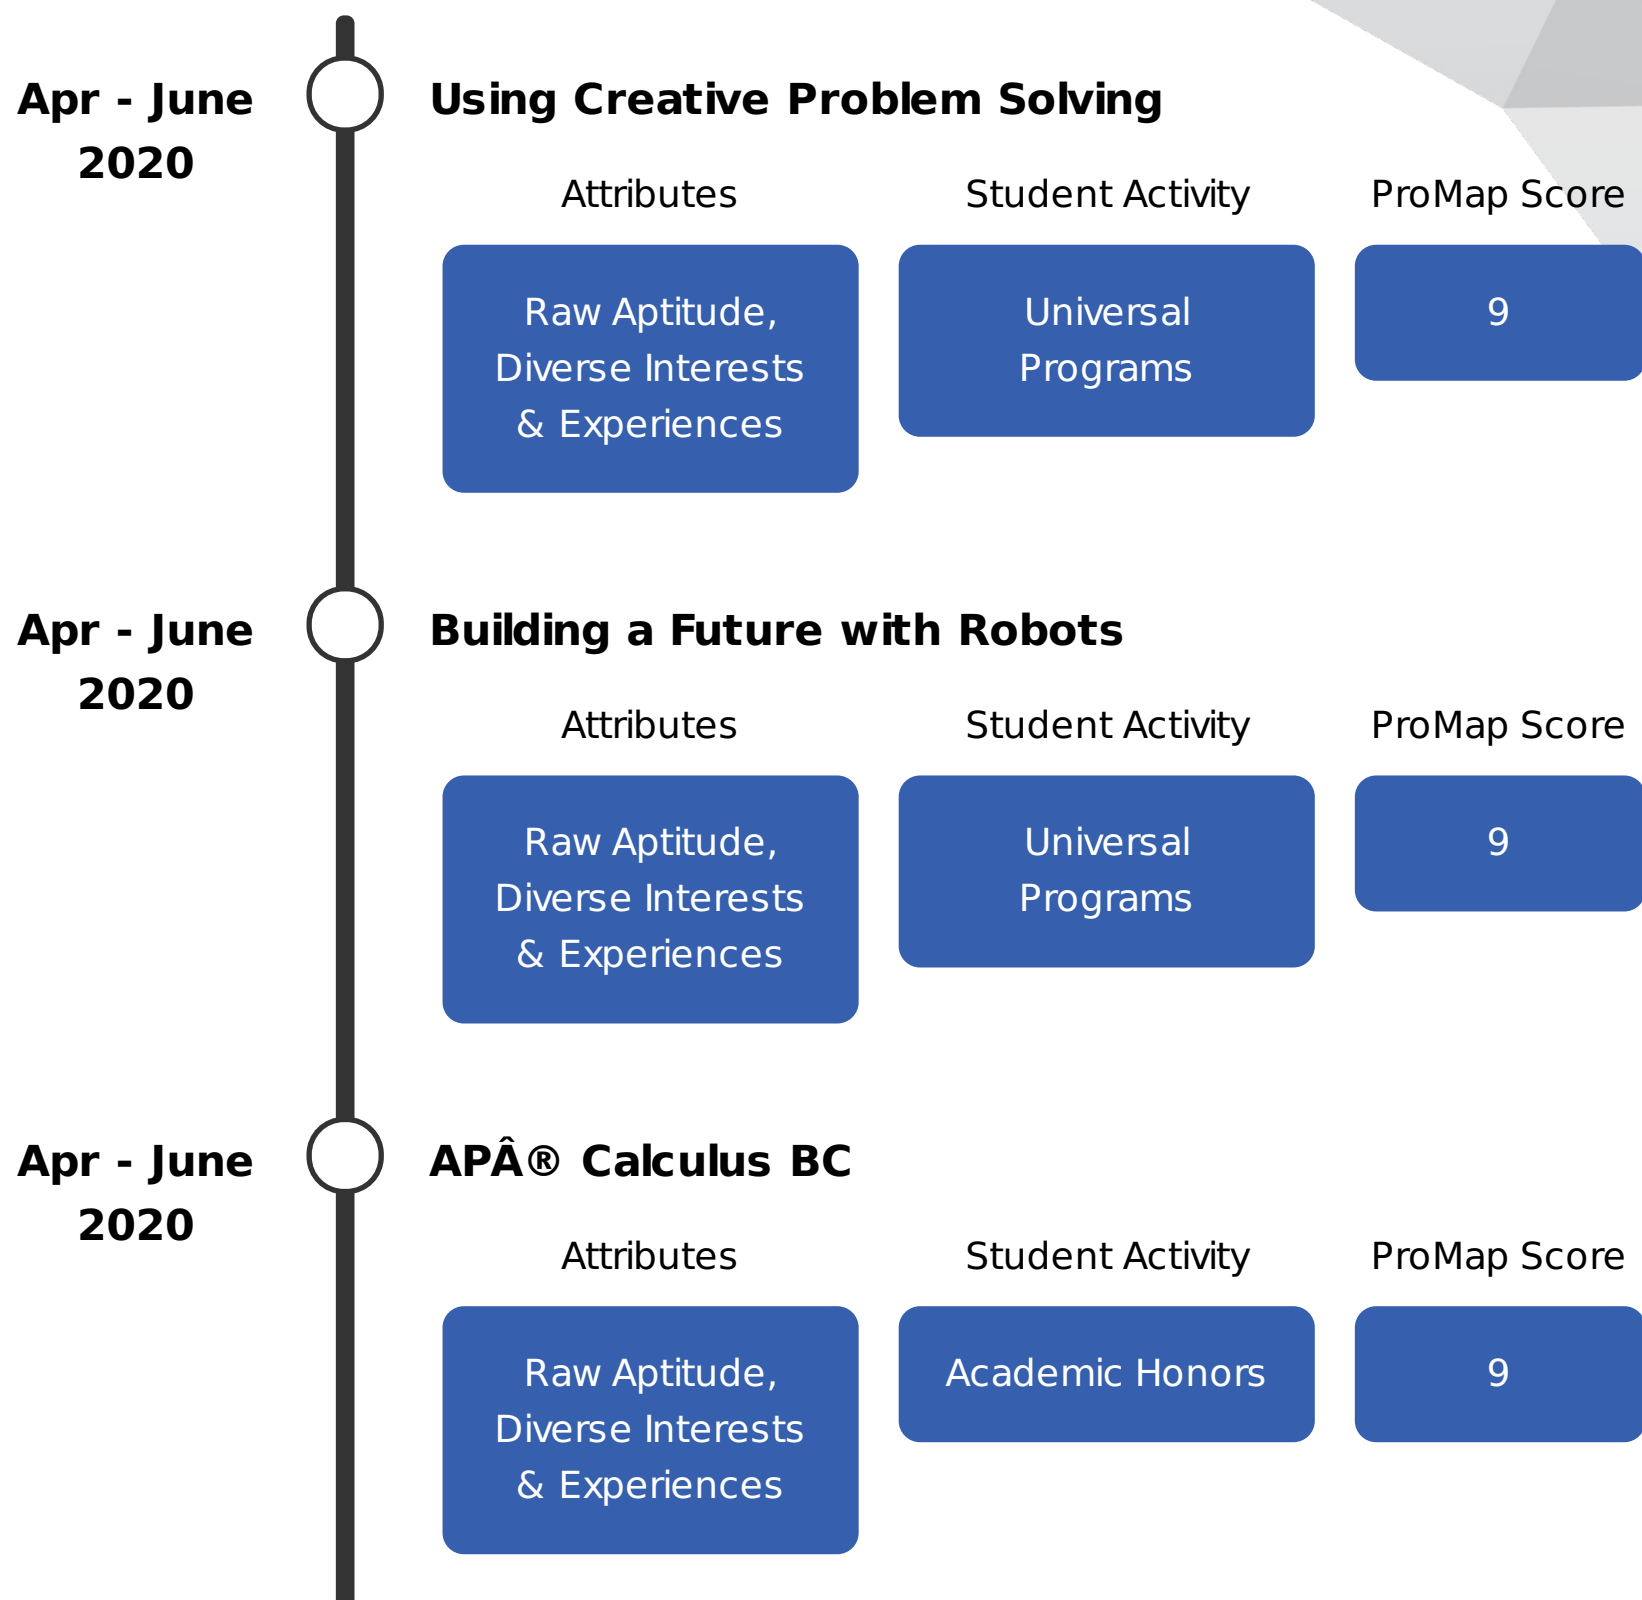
Apr - June 2020

Using Creative Problem Solving

Attributes

Student Activity

ProMap Score

Raw Aptitude, Diverse Interests & Experiences

Universal Programs

9

Apr - June 2020

Building a Future with Robots

Attributes

Student Activity

ProMap Score

Raw Aptitude, Diverse Interests & Experiences

Universal Programs

9

Apr - June 2020

APÂ® Calculus BC

Attributes

Student Activity

ProMap Score

Raw Aptitude, Diverse Interests & Experiences

Academic Honors

9